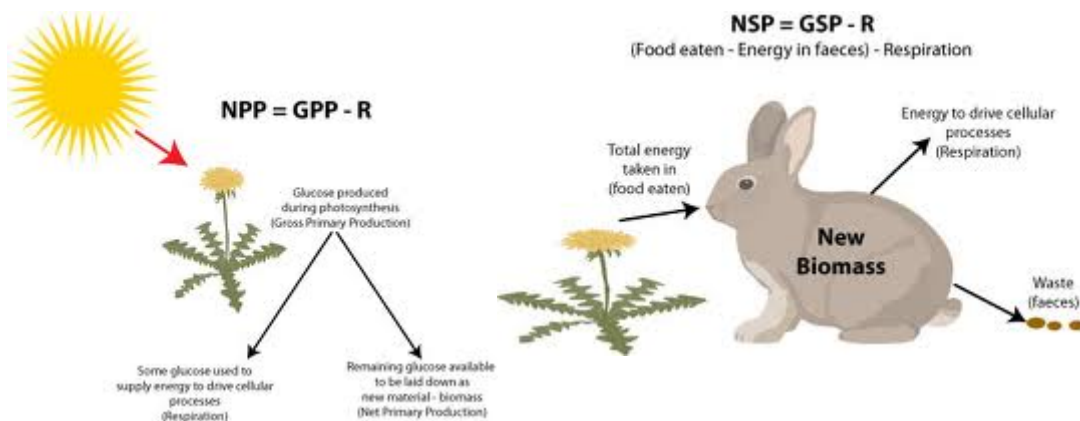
NSP = GSP - R
(Food eaten - Energy in faeces) - Respiration

NPP = GPP - R

Glucose produced during photosynthesis (Gross Primary Production)

Some glucose used to supply energy to drive cellular processes (Respiration)

Remaining glucose available to be laid down as new material - biomass (Net Primary Production)

Total energy taken in (food eaten)

Energy to drive cellular processes (Respiration)

New Biomass

Waste (faeces)